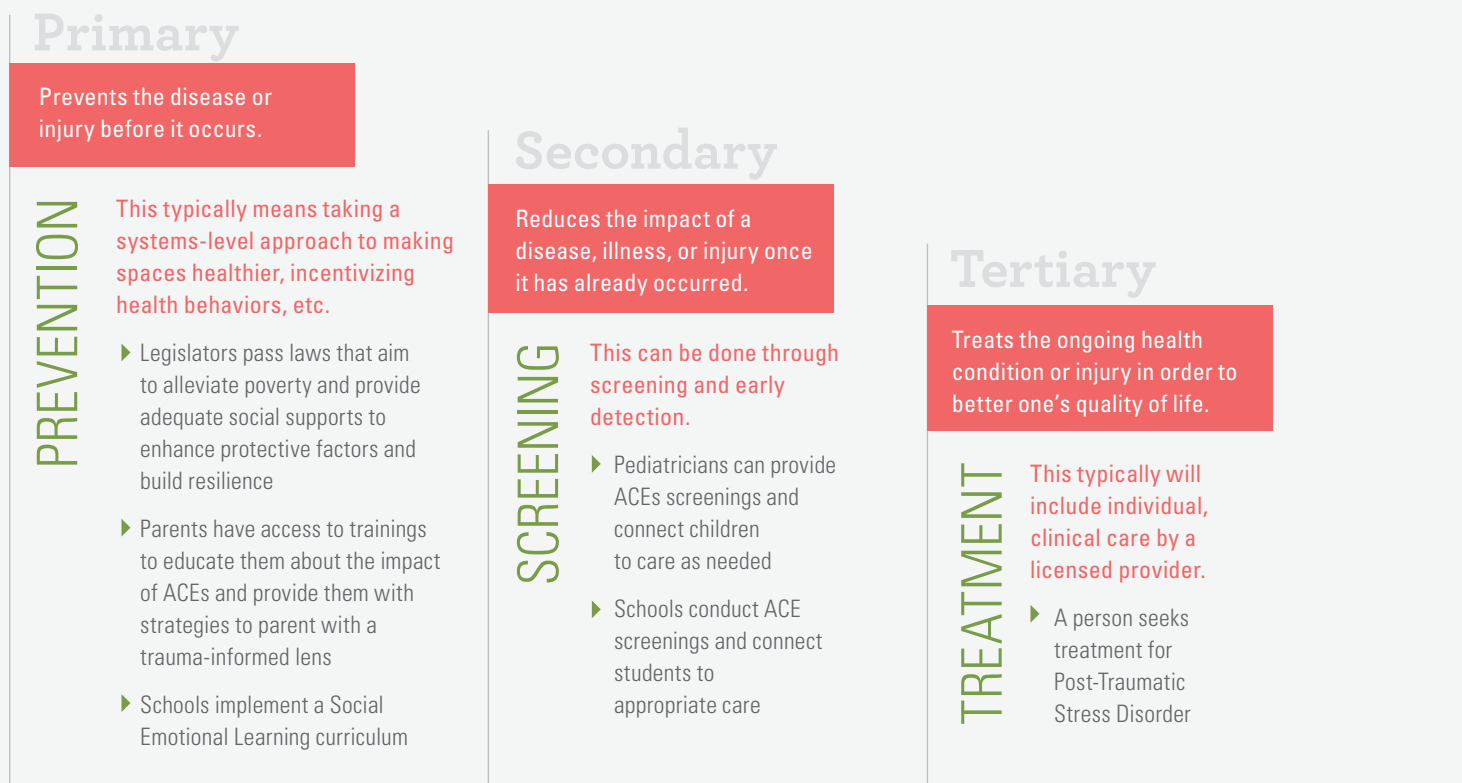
Primary

Prevents the disease or injury before it occurs.

PREVENTION

This typically means taking a systems-level approach to making spaces healthier, incentivizing health behaviors, etc.

Legislators pass laws that aim to alleviate poverty and provide adequate social supports to enhance protective factors and build resilience

Parents have access to trainings to educate them about the impact of ACEs and provide them with strategies to parent with a trauma-informed lens

Schools implement a Social Emotional Learning curriculum

Secondary

Reduces the impact of a disease, illness, or injury once it has already occurred.

SCREENING

This can be done through screening and early detection.

Pediatricians can provide ACEs screenings and connect children to care as needed

Schools conduct ACE screenings and connect students to appropriate care

Tertiary

Treats the ongoing health condition or injury in order to better one's quality of life.

TREATMENT

This typically will include individual, clinical care by a licensed provider.

A person seeks treatment for Post-Traumatic Stress Disorder